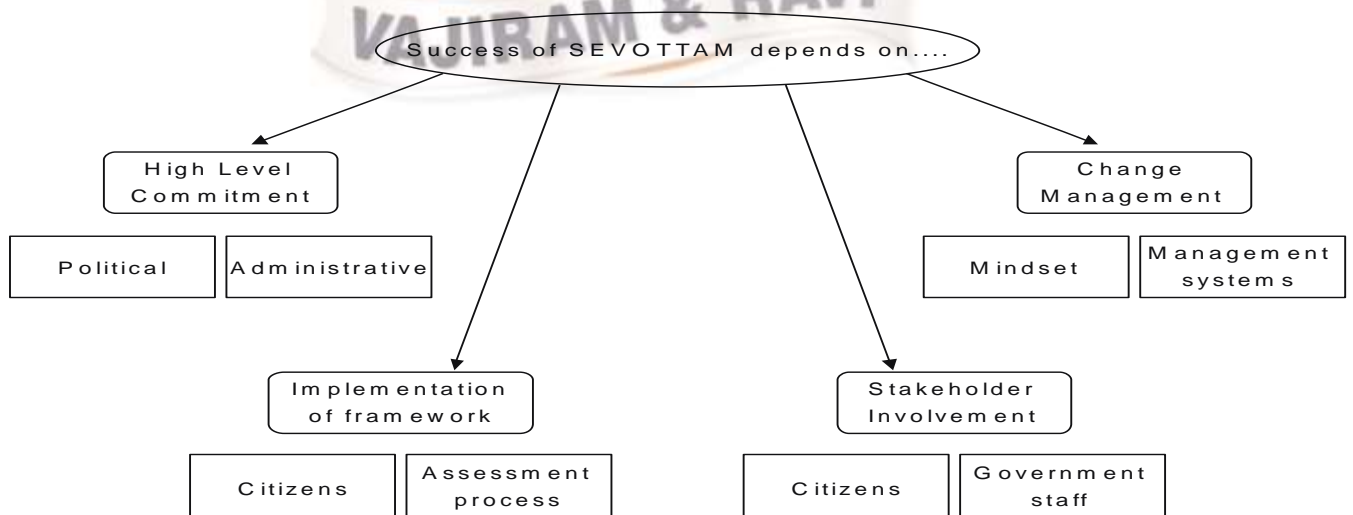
VAJIRAM & RAVI

Success of SEVOTTAM depends on....

High Level Commitment

Political

Administrative

Implementation of framework

Citizens

Assessment process

Stakeholder Involvement

Citizens

Government staff

Change Management

Mindset

Management systems